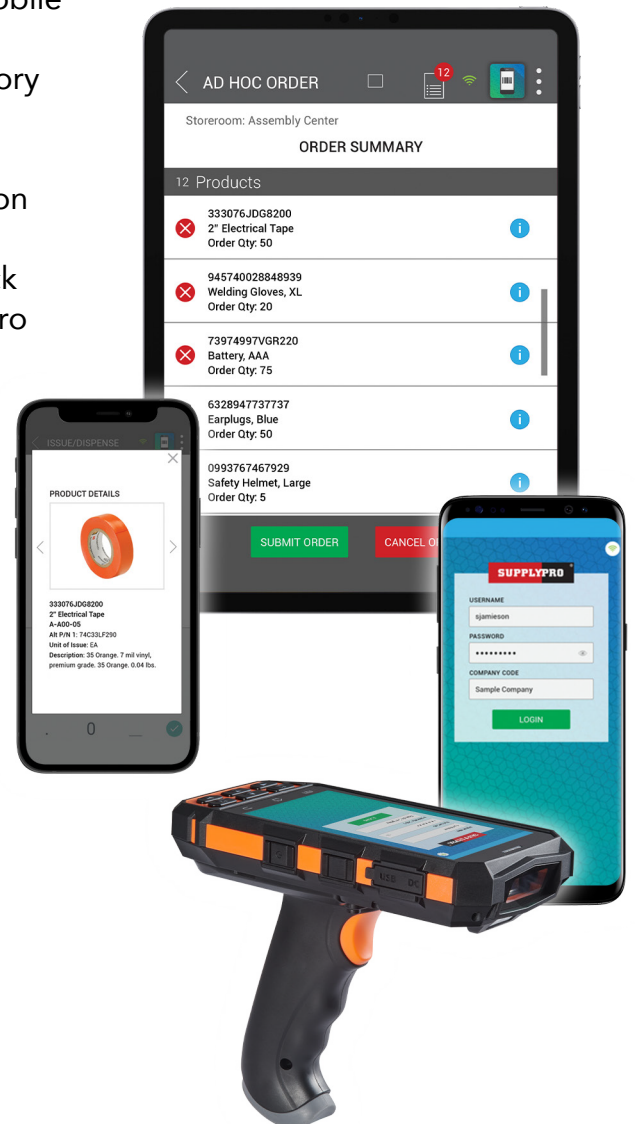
obile

ory

on

k
ro

AD HOC ORDER

12

Storeroom: Assembly Center

ORDER SUMMARY

12 Products

333076JDG8200
2" Electrical Tape
Order Qty: 50

945740028848939
Welding Gloves, XL
Order Qty: 20

73974997VGR220
Battery, AAA
Order Qty: 75

6328947737737
Earplugs, Blue
Order Qty: 50

0993767467929
Safety Helmet, Large
Order Qty: 5

SUBMIT ORDER

CANCEL O

ISSUE/DISPENSE

PRODUCT DETAILS

333076JDG8200
2" Electrical Tape
A-A00-05
Alt P/N 1: 74C33LF290
Unit of Issue: EA
Description: 35 Orange. 7 mil vinyl, premium grade. 35 Orange. 0.04 lbs.

0

SUPPLYPRO

USERNAME
sjamieson
PASSWORD
•••••••••
COMPANY CODE
Sample Company
LOGIN

USB DC